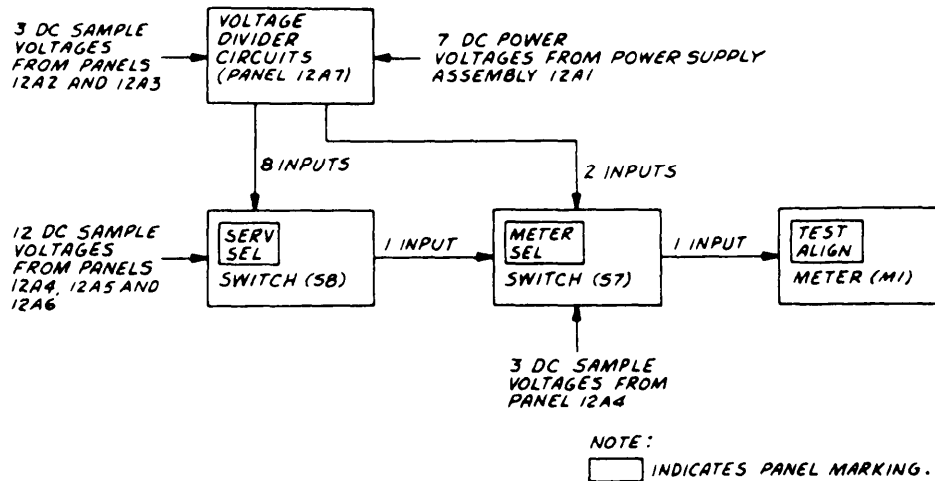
3 DC SAMPLE VOLTAGES FROM PANELS 12A2 AND 12A3

VOLTAGE DIVIDER CIRCUITS (PANEL 12A7)

7 DC POWER VOLTAGES FROM POWER SUPPLY ASSEMBLY 12A1

8 INPUTS

2 INPUTS

12 DC SAMPLE VOLTAGES FROM PANELS 12A4, 12A5 AND 12A6

SERV SEL

SWITCH (S8)

1 INPUT

METER SEL

SWITCH (S7)

1 INPUT

TEST ALIGN

METER (M1)

3 DC SAMPLE VOLTAGES FROM PANEL 12A4

NOTE:

INDICATES PANEL MARKING.